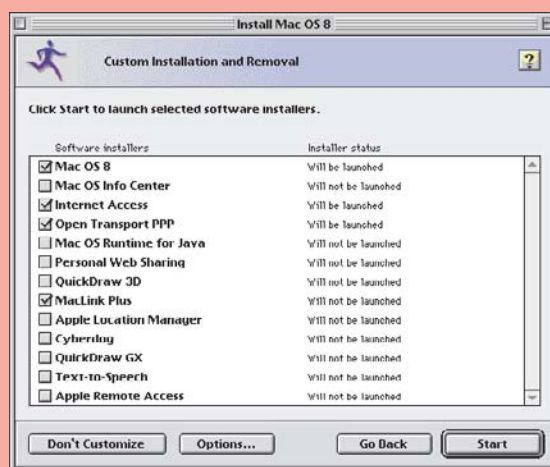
Install Mac OS 8

Custom Installation and Removal

?

Click Start to launch selected software installers.

| Software installers | Installer status |
|---|---|
| ☑ Mac OS 8 | Will be launched |
| ☐ Mac OS Info Center | Will not be launched |
| ☑ Internet Access | Will be launched |
| ☑ Open Transport PPP | Will be launched |
| ☐ Mac OS Runtime for Java | Will not be launched |
| ☐ Personal Web Sharing | Will not be launched |
| ☐ QuickDraw 3D | Will not be launched |
| ☑ MacLink Plus | Will not be launched |
| ☐ Apple Location Manager | Will not be launched |
| ☐ Cyberdog | Will not be launched |
| ☐ QuickDraw GX | Will not be launched |
| ☐ Text-to-Speech | Will not be launched |
| ☐ Apple Remote Access | Will not be launched |

Don't Customize | Options... | Go Back | Start